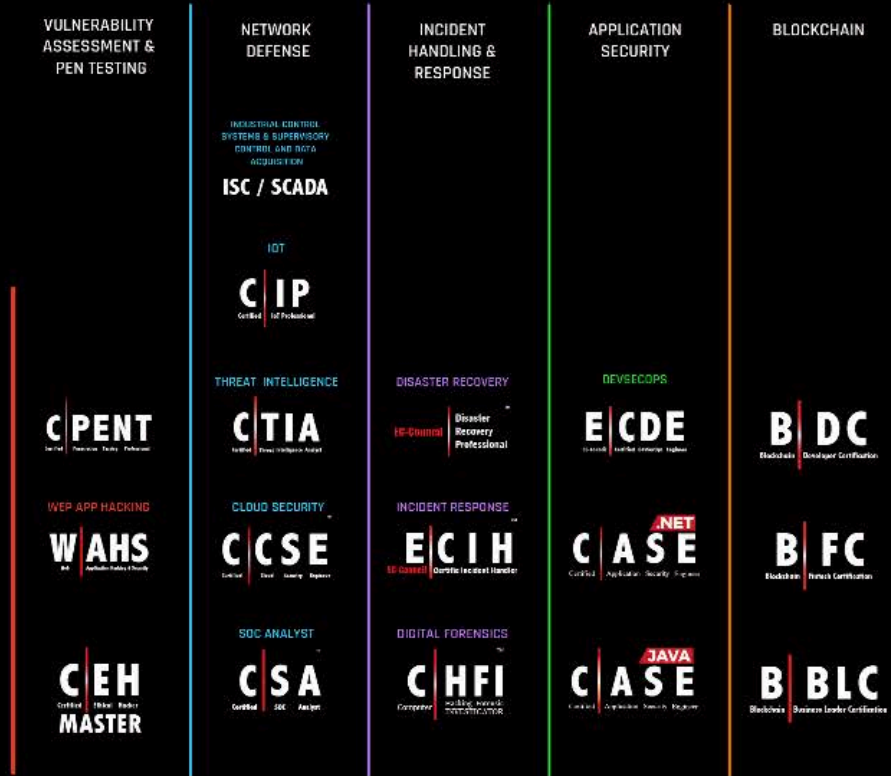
VULNERABILITY ASSESSMENT & PEN TESTING

NETWORK DEFENSE

INCIDENT HANDLING & RESPONSE

APPLICATION SECURITY

BLOCKCHAIN

INDUSTRIAL CONTROL SYSTEMS & SUPERVISORY CONTROL AND DATA ACQUISITION

ISC / SCADA

IOT

C|IP
Certified IoT Professional

THREAT INTELLIGENCE

C|TIA
Certified Threat Intelligence Analyst

DISASTER RECOVERY

EC-Council Disaster Recovery Professional

DEVSECOPS

E|CDE
EC-Council Certified DevSecOps Engineer

C|PENT
Certified Penetration Testing Professional

B|DC
Blockchain Developer Certification

WEB APP HACKING

W|AHS
Web Application Hacking & Security

CLOUD SECURITY

C|CSE
Certified Cloud Security Engineer

INCIDENT RESPONSE

E|CIH
EC-Council Certified Incident Handler

C|ASE .NET
Certified Application Security Engineer

B|FC
Blockchain Fintech Certification

C|EH MASTER
Certified Ethical Hacker

SOC ANALYST

C|SA
Certified SOC Analyst

DIGITAL FORENSICS

C|HFI
Computer Hacking Forensic INVESTIGATOR

C|ASE JAVA
Certified Application Security Engineer

B|BLC
Blockchain Business Leader Certification